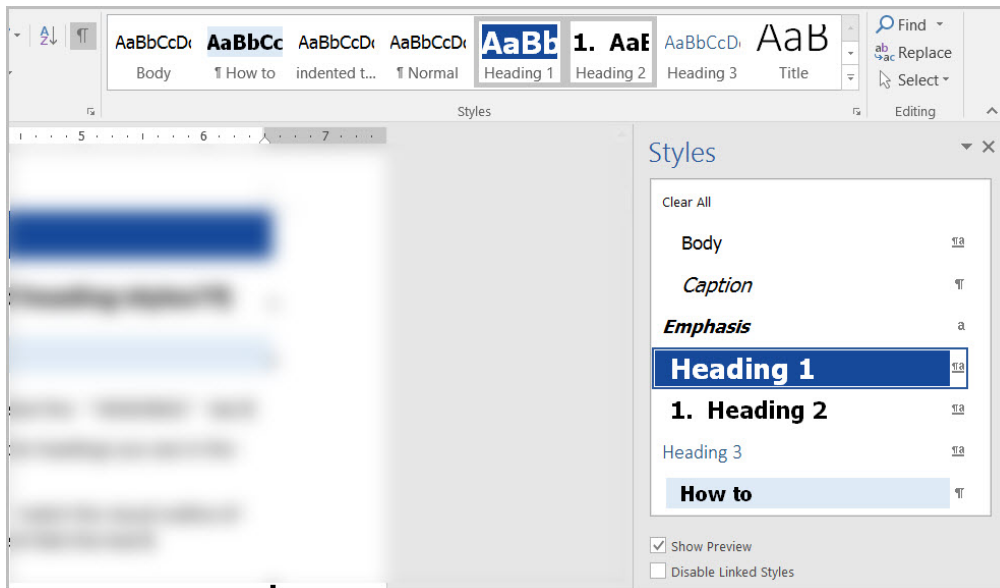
AaBbCcDc Body
AaBbCc ¶ How to
AaBbCcDc indented t...
AaBbCcDc ¶ Normal
AaBb Heading 1
1. AaE Heading 2
AaBbCcDc Heading 3
AaB Title

Styles

Find
Replace
Select
Editing

5 6 7

Styles

Clear All
Body ¶a
Caption ¶
Emphasis a
Heading 1 ¶a
1. Heading 2 ¶a
Heading 3 ¶a
How to ¶

Show Preview
Disable Linked Styles